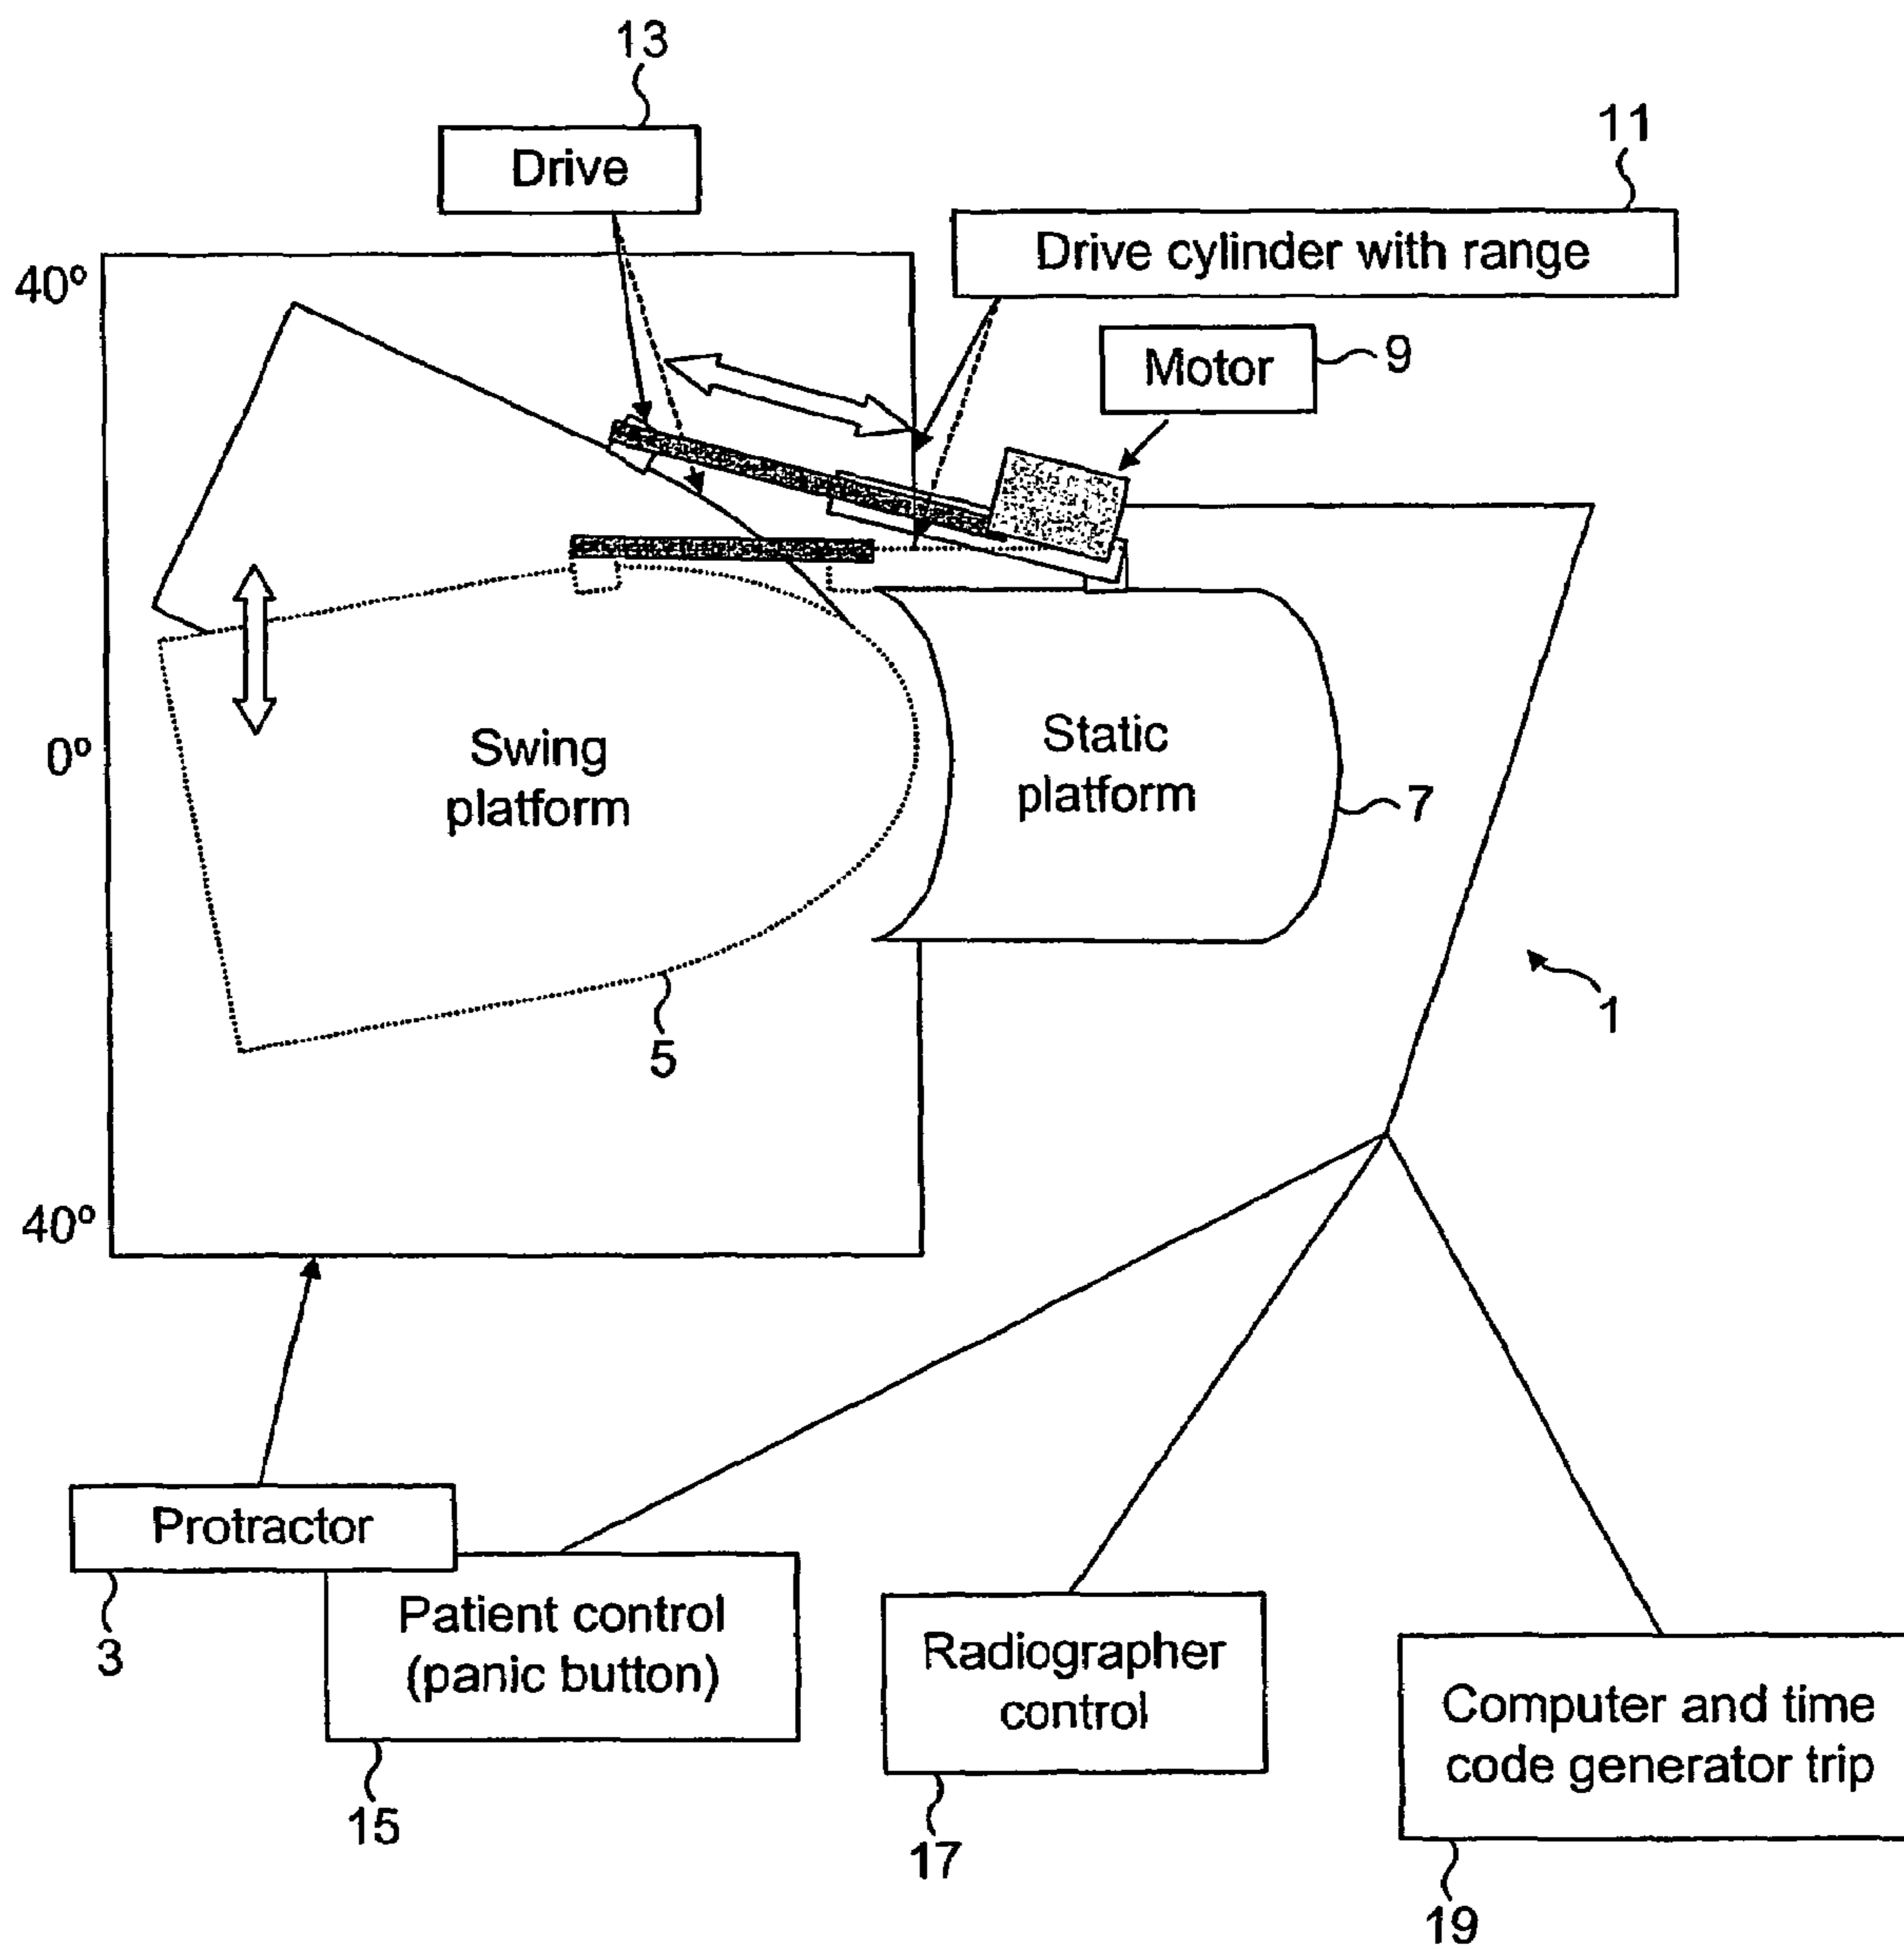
13

Drive

11

Drive cylinder with range

40°

Motor

9

0°

Swing platform

Static platform

7

1

5

40°

Protractor

3

Patient control (panic button)

15

Radiographer control

17

Computer and time code generator trip

19